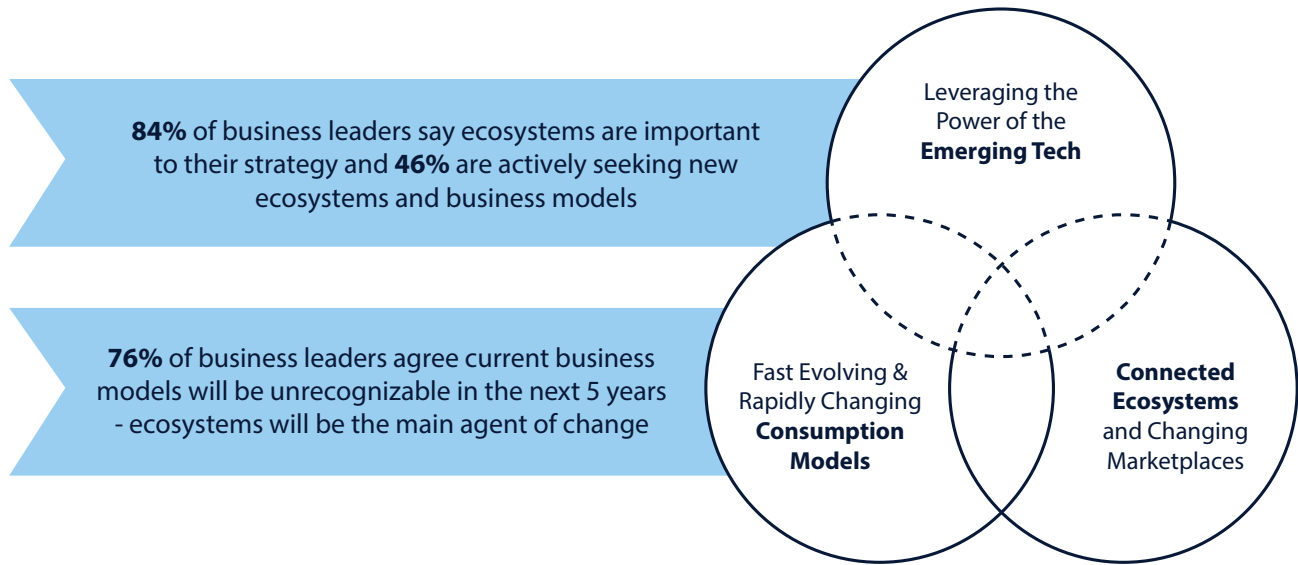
**84%** of business leaders say ecosystems are important to their strategy and **46%** are actively seeking new ecosystems and business models

**76%** of business leaders agree current business models will be unrecognizable in the next 5 years - ecosystems will be the main agent of change

Leveraging the Power of the **Emerging Tech**

Fast Evolving & Rapidly Changing **Consumption Models**

**Connected Ecosystems** and Changing Marketplaces